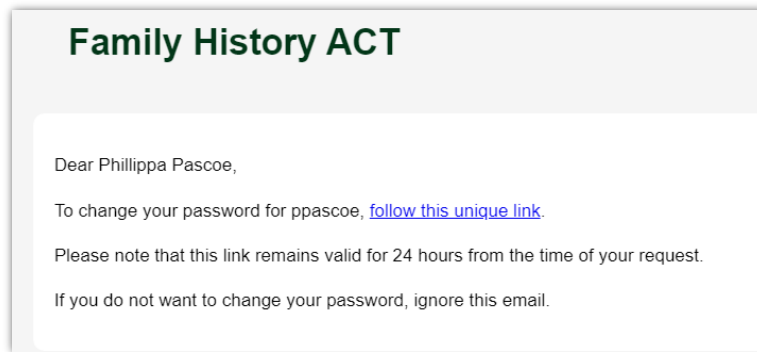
Family History ACT

Dear Phillippa Pascoe,

To change your password for ppascoe, follow this unique link.

Please note that this link remains valid for 24 hours from the time of your request.

If you do not want to change your password, ignore this email.